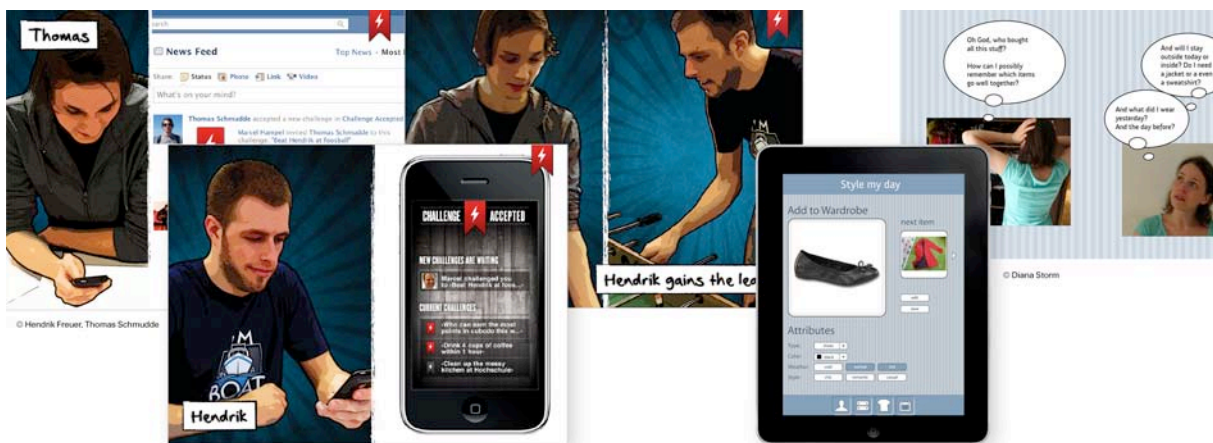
Thomas

earch

News Feed

Top News · Most

Share: Status Photo Link Video

What's on your mind?

Thomas Schmudde accepted a new challenge in Challenge Accepted

Marcel Foreman invited Thomas Schmudde to this challenge: "Beat Hendrik at foosball"

© Hendrik Freuer, Thomas Schmudde

Hendrik

CHALLENGE ACCEPTED

NEW CHALLENGES ARE WAITING

Marcel challenged you to »Beat Hendrik at foos...

CURRENT CHALLENGES

»Who can earn the most points in cuboid this time«

»Drink 4 cups of coffee within 1 hour«

»Clean up the messy kitchen at Hochschule«

Hendrik gains the lea

Style my day

Add to Wardrobe

next item

Attributes

Oh God, who bought all this stuff?

How can I possibly remember which items go well together?

And will I stay outside today or inside? Do I need a jacket or a even a sweatshirt?

And what did I wear yesterday? And the day before?

© Diana Storm